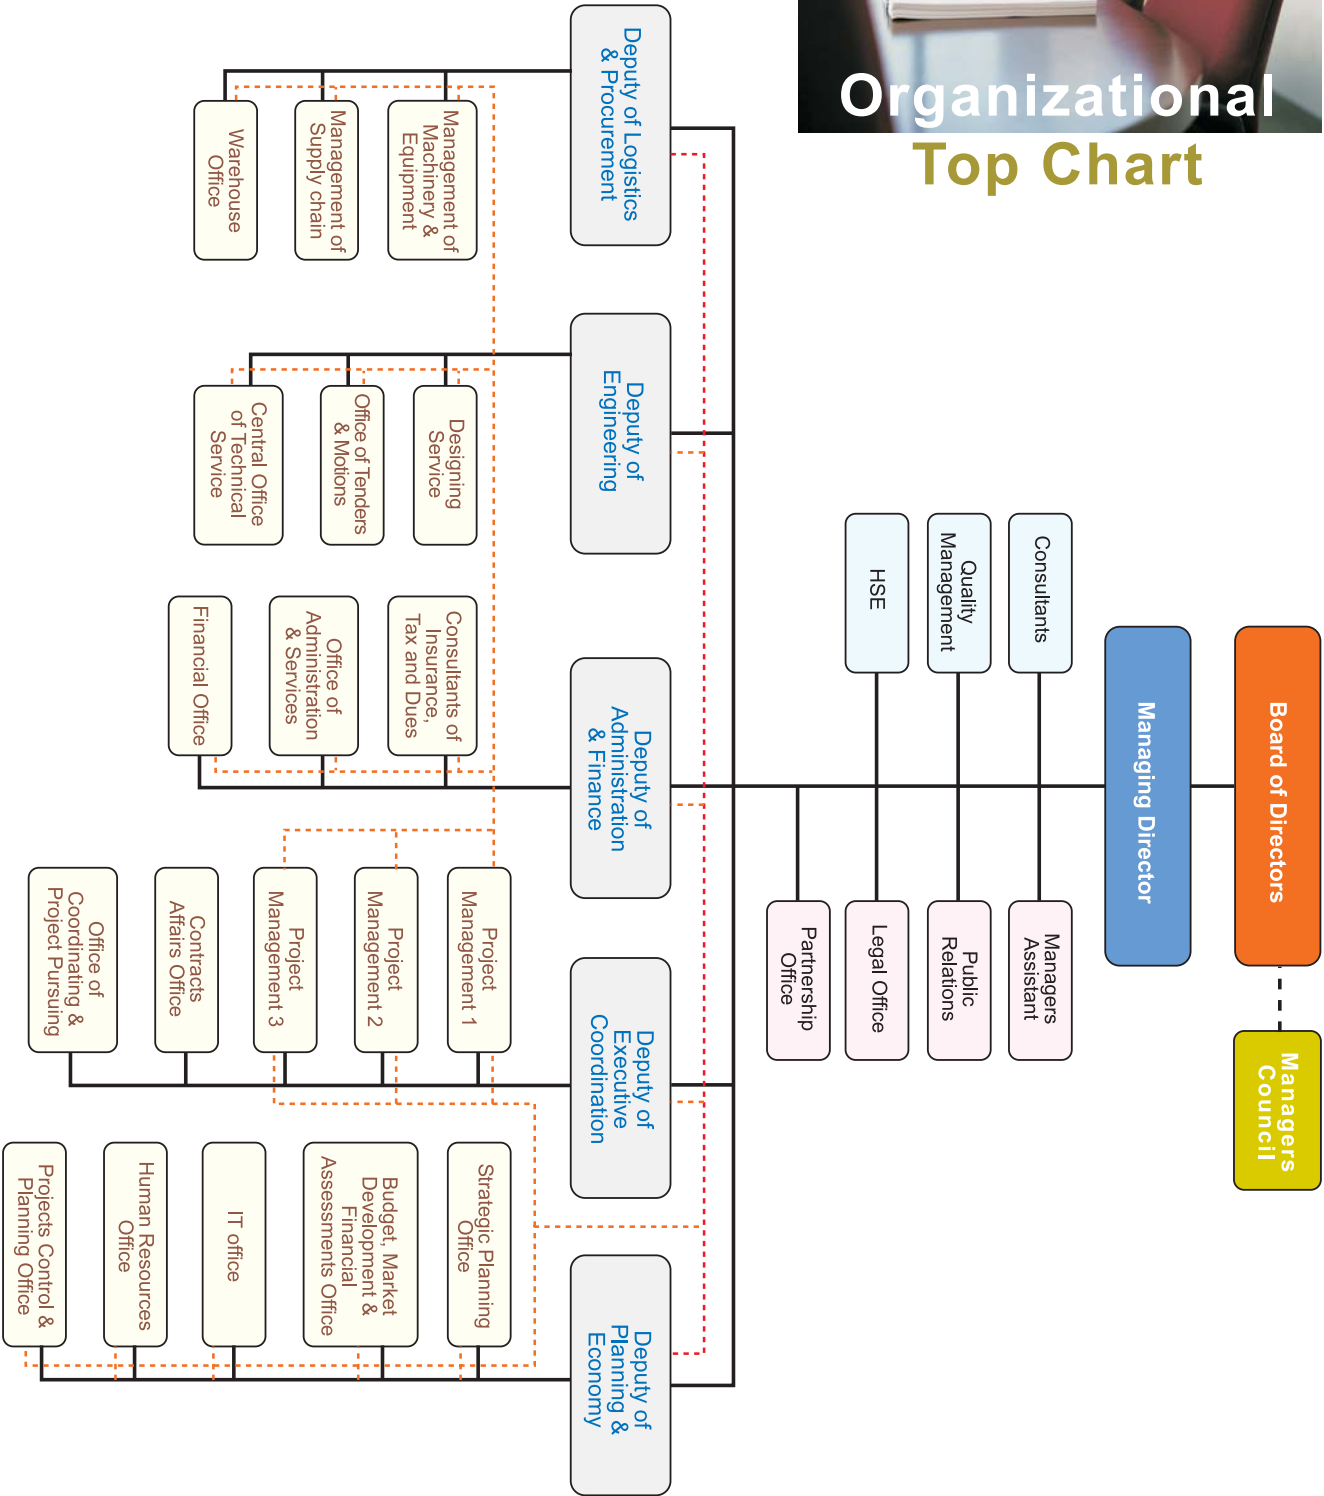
Organizational
Top Chart

Board of Directors

Managers Council

Managing Director

Consultants

Quality Management

HSE

Managers Assistant

Public Relations

Legal Office

Partnership Office

Deputy of Logistics & Procurement

Management of Machinery & Equipment

Management of Supply chain

Warehouse Office

Deputy of Engineering

Designing Service

Office of Tenders & Motions

Central Office of Technical Service

Deputy of Administration & Finance

Consultants of Insurance, Tax and Dues

Office of Administration & Services

Financial Office

Deputy of Executive Coordination

Project Management 1

Project Management 2

Project Management 3

Contracts Affairs Office

Office of Coordinating & Project Pursuing

Deputy of Planning & Economy

Strategic Planning Office

Budget, Market Development & Financial Assessments Office

IT office

Human Resources Office

Projects Control & Planning Office